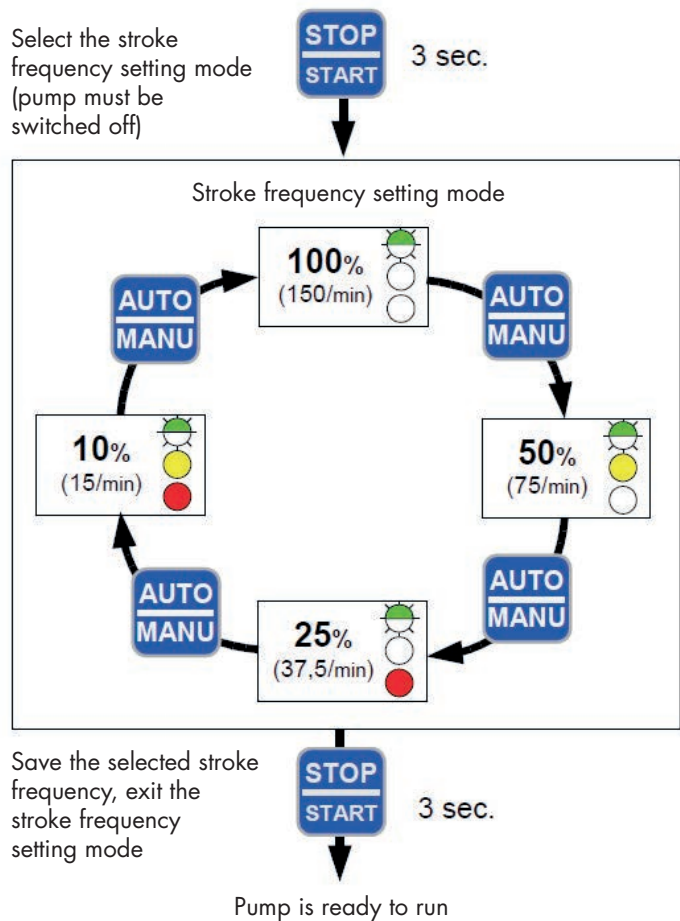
Select the stroke frequency setting mode (pump must be switched off)

STOP
START

3 sec.

Stroke frequency setting mode

AUTO
MANU

100%
(150/min)

AUTO
MANU

10%
(15/min)

50%
(75/min)

AUTO
MANU

AUTO
MANU

25%
(37,5/min)

Save the selected stroke frequency, exit the stroke frequency setting mode

STOP
START

3 sec.

Pump is ready to run